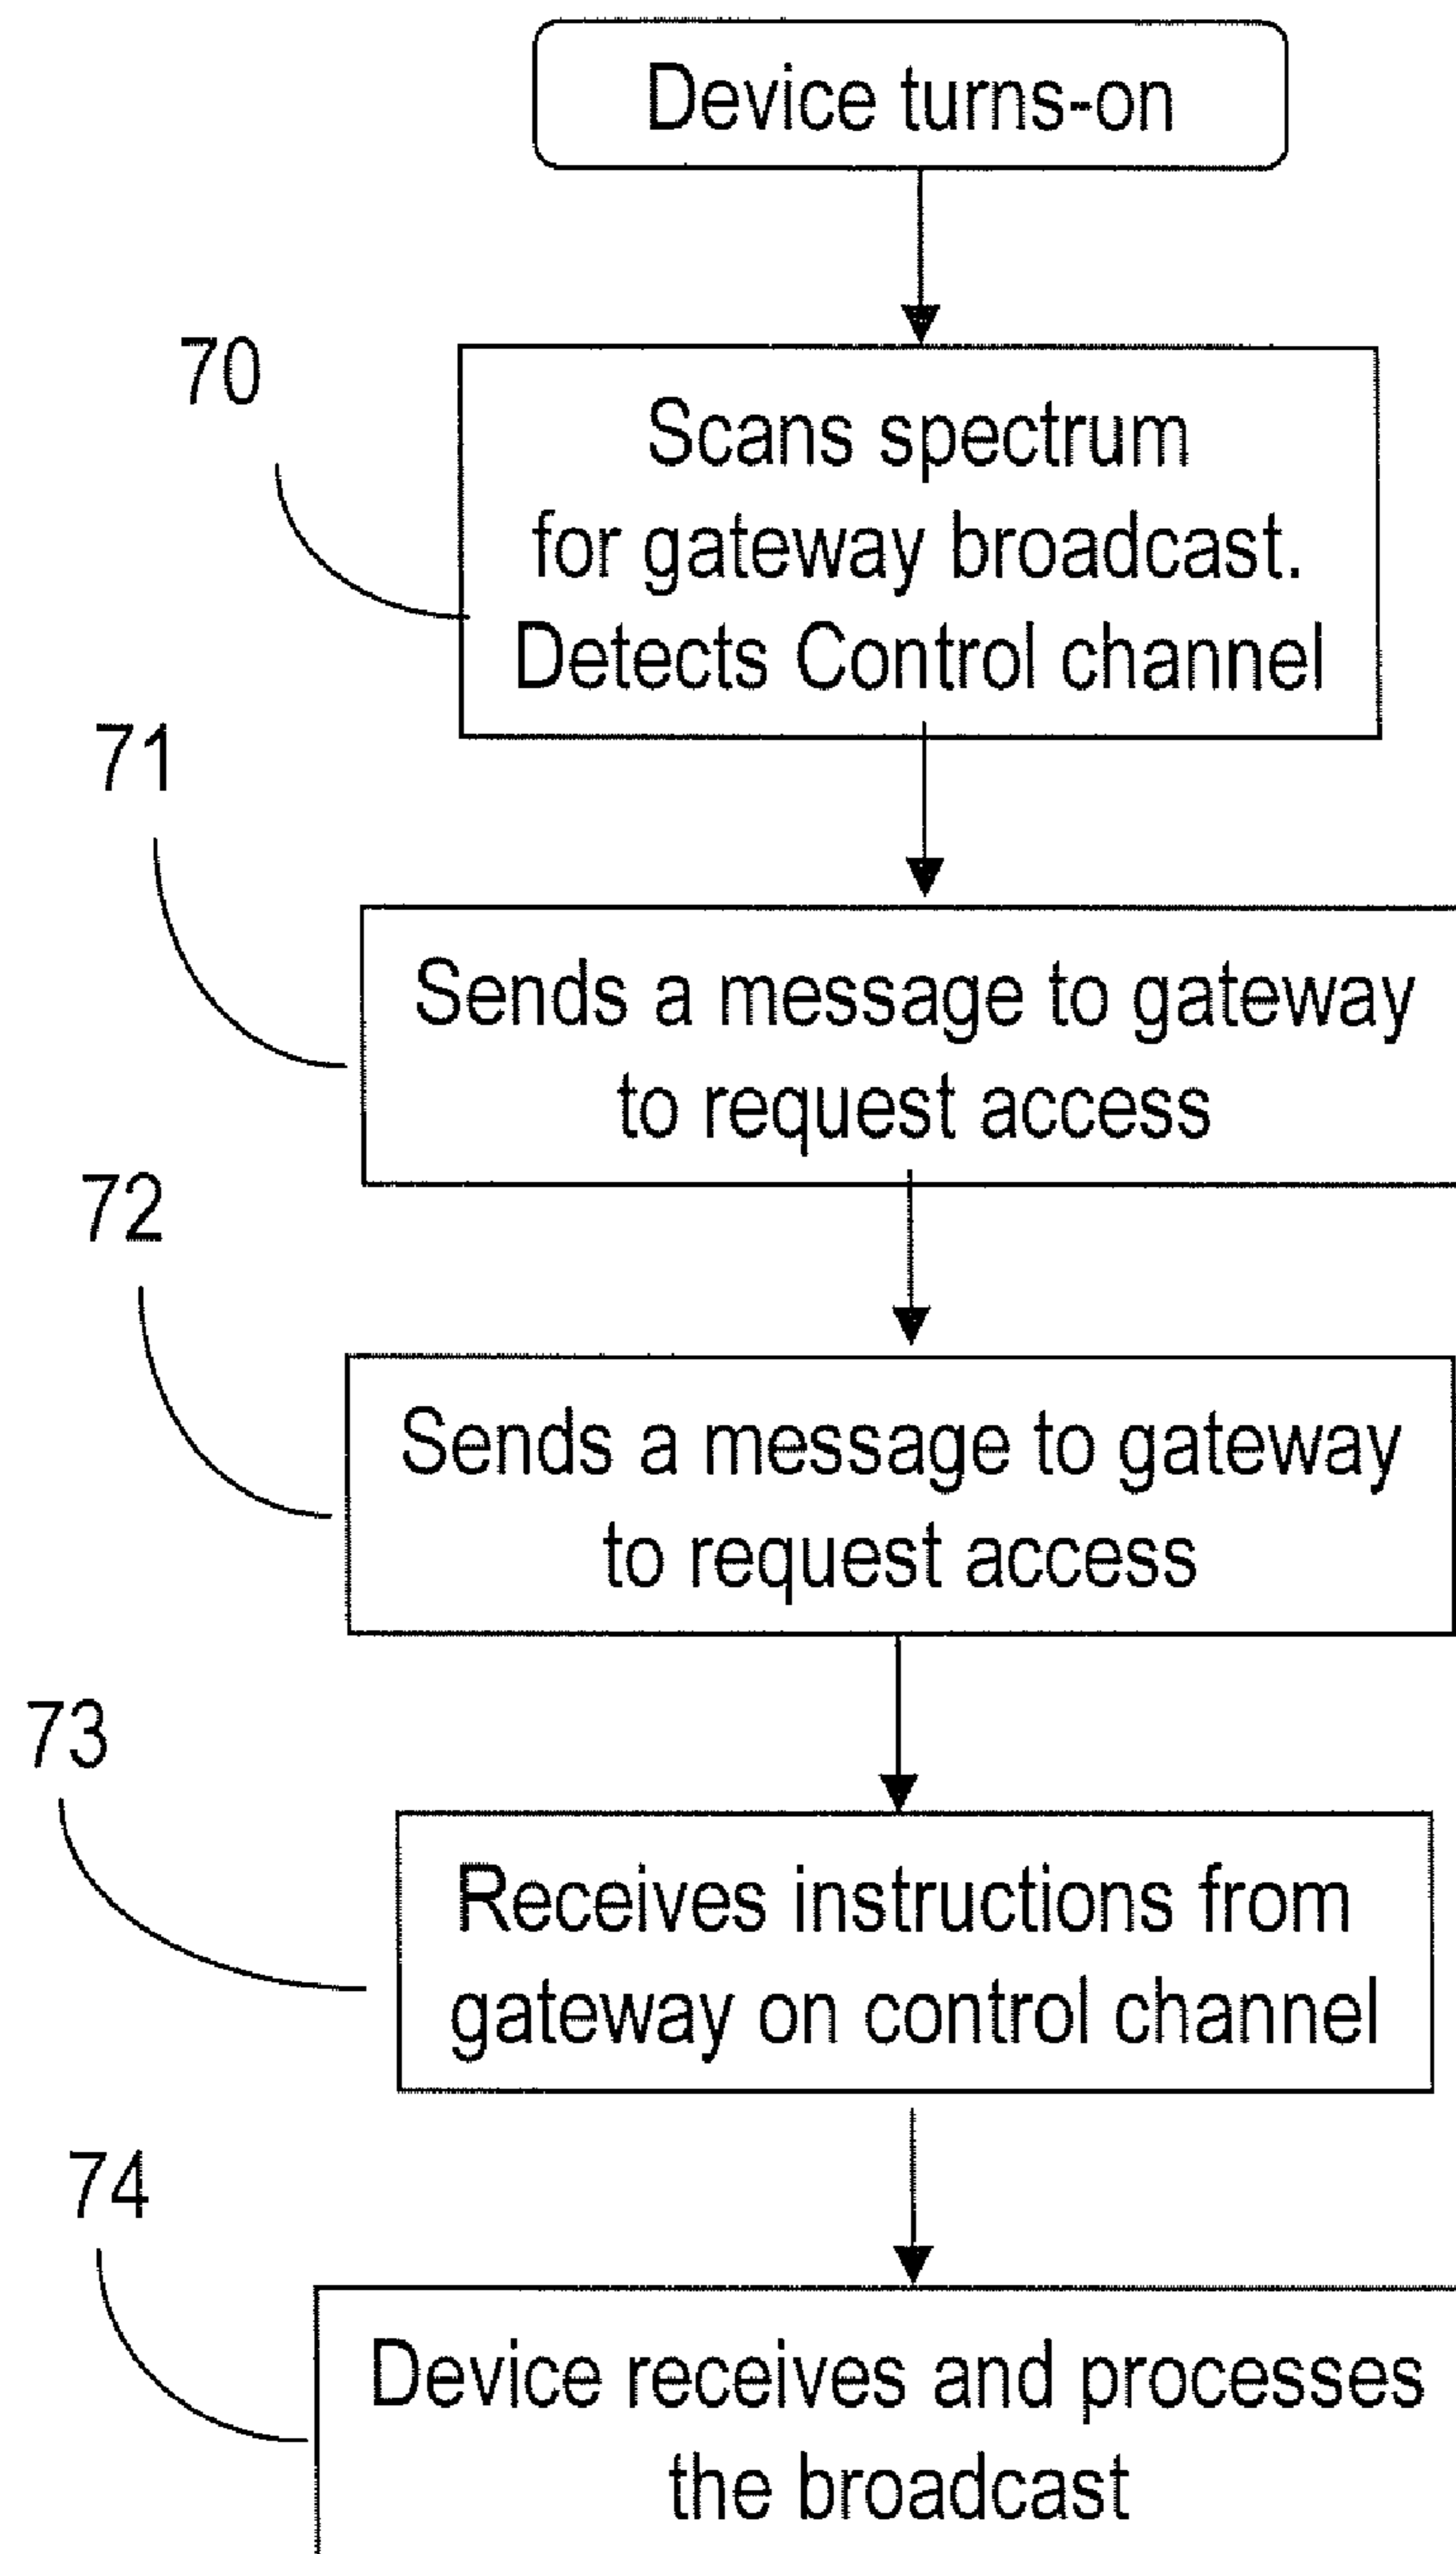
Device turns-on

70

Scans spectrum for gateway broadcast. Detects Control channel

71

Sends a message to gateway to request access

72

Sends a message to gateway to request access

73

Receives instructions from gateway on control channel

74

Device receives and processes the broadcast